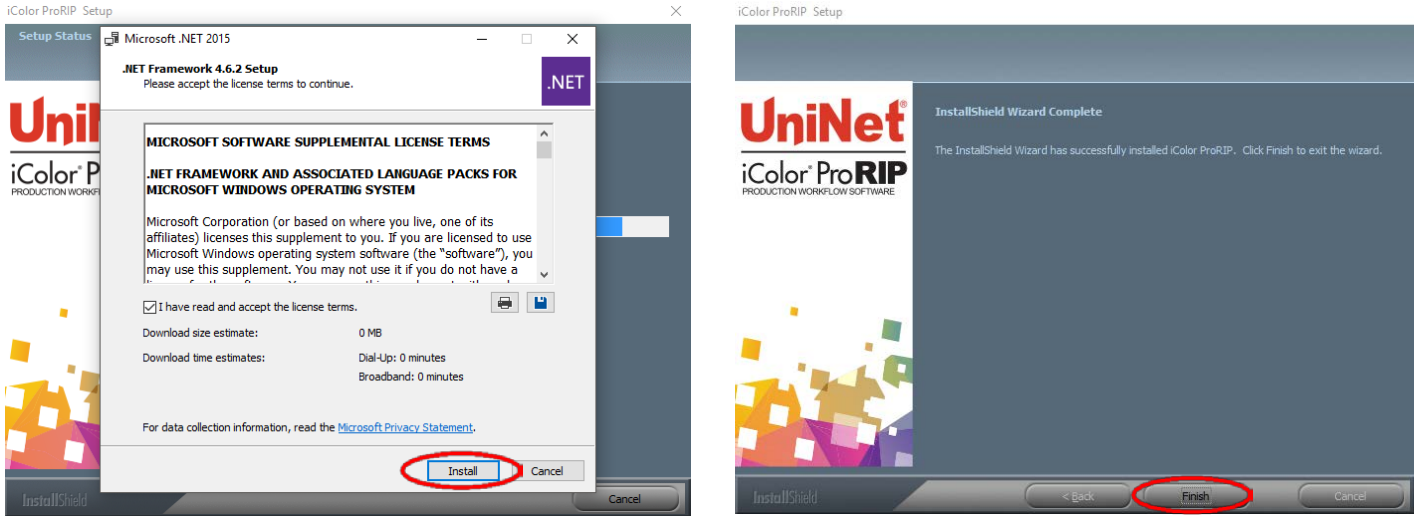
iColor ProRIP Setup

Setup Status

UniNet
iColor Pro
PRODUCTION WORKF

Microsoft .NET 2015

.NET Framework 4.6.2 Setup
Please accept the license terms to continue.

.NET

MICROSOFT SOFTWARE SUPPLEMENTAL LICENSE TERMS

.NET FRAMEWORK AND ASSOCIATED LANGUAGE PACKS FOR MICROSOFT WINDOWS OPERATING SYSTEM

Microsoft Corporation (or based on where you live, one of its affiliates) licenses this supplement to you. If you are licensed to use Microsoft Windows operating system software (the "software"), you may use this supplement. You may not use it if you do not have a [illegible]

I have read and accept the license terms.

Download size estimate: 0 MB

Download time estimates: Dial-Up: 0 minutes
Broadband: 0 minutes

For data collection information, read the Microsoft Privacy Statement.

Install Cancel

InstallShield Cancel

iColor ProRIP Setup

UniNet
iColor ProRIP
PRODUCTION WORKFLOW SOFTWARE

InstallShield Wizard Complete

The InstallShield Wizard has successfully installed iColor ProRIP. Click Finish to exit the wizard.

InstallShield < Back Finish Cancel